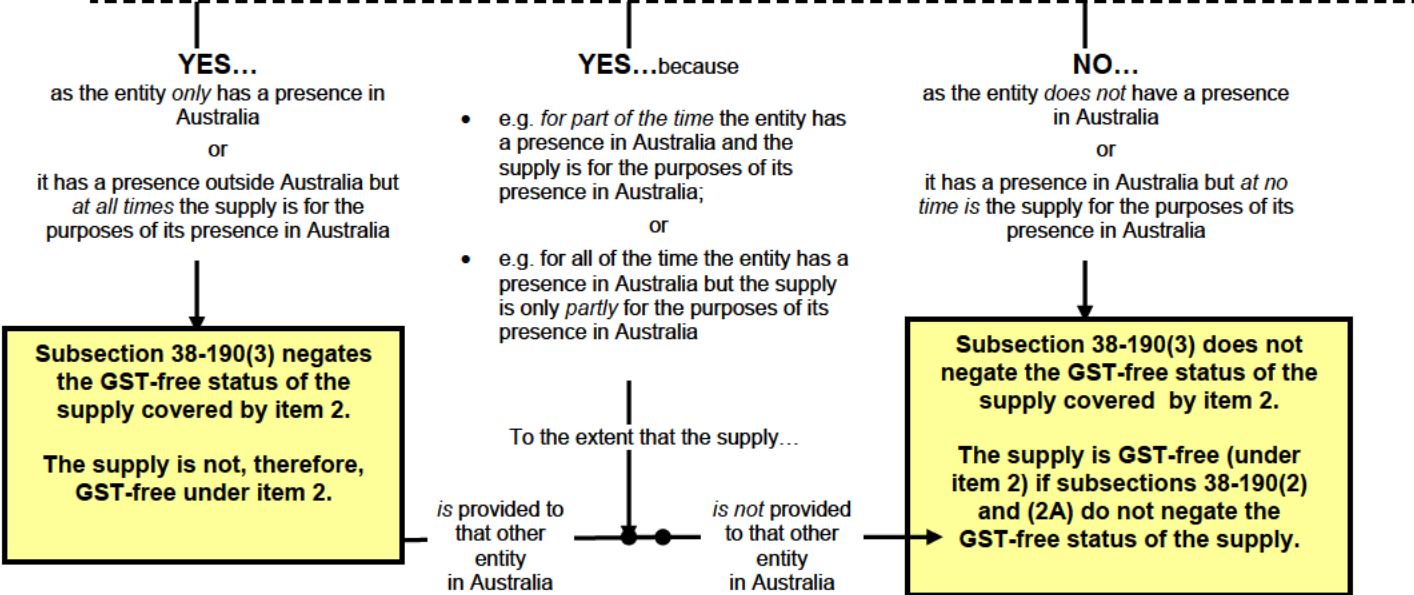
YES…
as the entity only has a presence in Australia
or
it has a presence outside Australia but at all times the supply is for the purposes of its presence in Australia

Subsection 38-190(3) negates the GST-free status of the supply covered by item 2.

The supply is not, therefore, GST-free under item 2.

YES…because

- e.g. for part of the time the entity has a presence in Australia and the supply is for the purposes of its presence in Australia;

or

- e.g. for all of the time the entity has a presence in Australia but the supply is only partly for the purposes of its presence in Australia

To the extent that the supply…

is provided to that other entity in Australia

is not provided to that other entity in Australia

NO…
as the entity does not have a presence in Australia
or
it has a presence in Australia but at no time is the supply for the purposes of its presence in Australia

Subsection 38-190(3) does not negate the GST-free status of the supply covered by item 2.

The supply is GST-free (under item 2) if subsections 38-190(2) and (2A) do not negate the GST-free status of the supply.